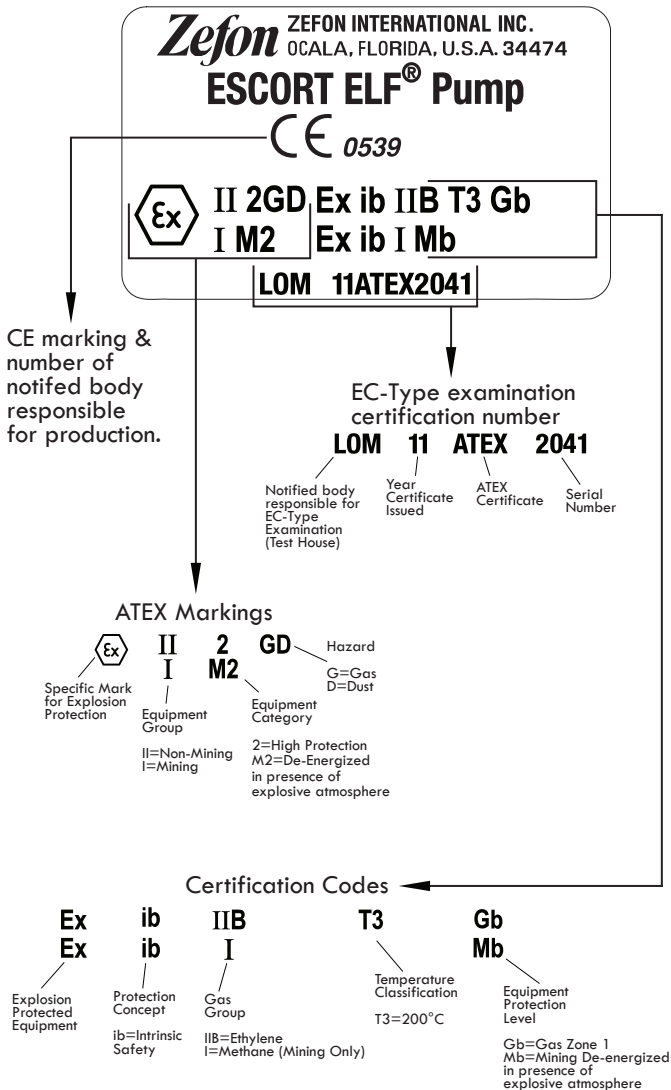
Zefon ZEFON INTERNATIONAL INC. OCALA, FLORIDA, U.S.A. 34474

ESCORT ELF® Pump

CE 0539

εx II 2GD Ex ib IIB T3 Gb
I M2 Ex ib I Mb

LOM 11ATEX2041

CE marking & number of notifed body responsible for production.

EC-Type examination certification number

LOM 11 ATEX 2041

Notified body responsible for EC-Type Examination (Test House)

Year Certificate Issued

ATEX Certificate

Serial Number

ATEX Markings

εx II 2 GD
I M2

Hazard

G=Gas
D=Dust

Specific Mark for Explosion Protection

Equipment Group

II=Non-Mining
I=Mining

Equipment Category

2=High Protection
M2=De-Energized in presence of explosive atmosphere

Certification Codes

| Ex | ib | IIB | T3 | Gb |
|---|---|---|---|---|
| Ex | ib | I | | Mb |

Explosion Protected Equipment

Protection Concept

ib=Intrinsic Safety

Gas Group

IIB=Ethylene
I=Methane (Mining Only)

Temperature Classification

T3=200°C

Equipment Protection Level

Gb=Gas Zone 1
Mb=Mining De-energized in presence of explosive atmosphere